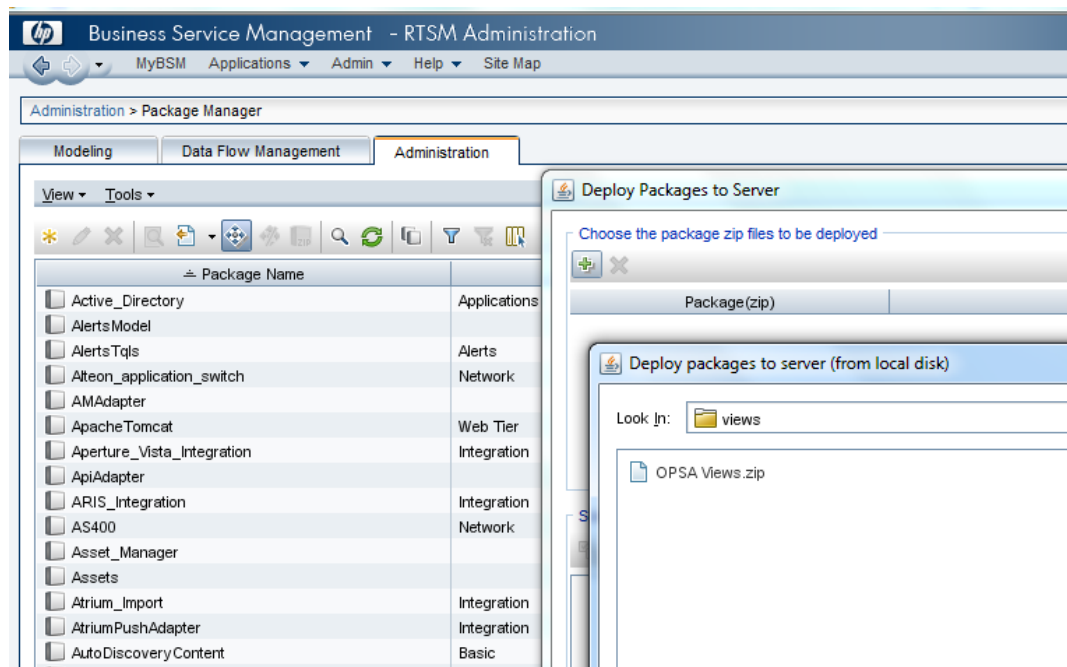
hp Business Service Management - RTSM Administration

MyBSM Applications ▾ Admin ▾ Help ▾ Site Map

Administration > Package Manager

Modeling | Data Flow Management | Administration

View ▾ Tools ▾

| Package Name | |
|---|---|
| Active_Directory | Applications |
| AlertsModel | |
| AlertsTqls | Alerts |
| Alteon_application_switch | Network |
| AMAdapter | |
| ApacheTomcat | Web Tier |
| Aperture_Vista_Integration | Integration |
| ApiAdapter | |
| ARIS_Integration | Integration |
| AS400 | Network |
| Asset_Manager | |
| Assets | |
| Atrium_Import | Integration |
| AtriumPushAdapter | Integration |
| AutoDiscoveryContent | Basic |

Deploy Packages to Server

Choose the package zip files to be deployed

Package(zip)

S

Deploy packages to server (from local disk)

Look In: views

OPSA Views.zip